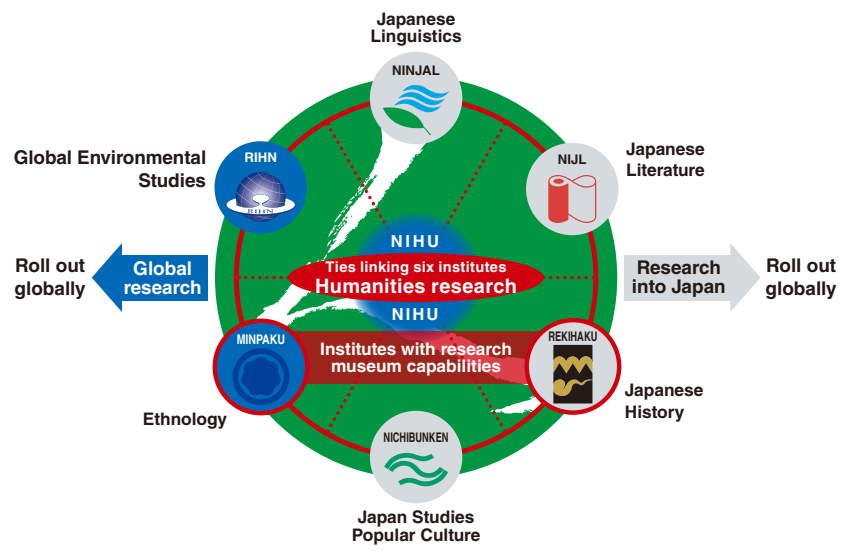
Japanese Linguistics

NINJAL

Global Environmental Studies

RIHN

RIHN

NIJL

Japanese Literature

Roll out globally

Global research

NIHU

Ties linking six institutes

Humanities research

NIHU

Research into Japan

Roll out globally

MINPAKU

Institutes with research museum capabilities

REKIHAKU

Ethnology

Japanese History

NICHIBUNKEN

Japan Studies Popular Culture